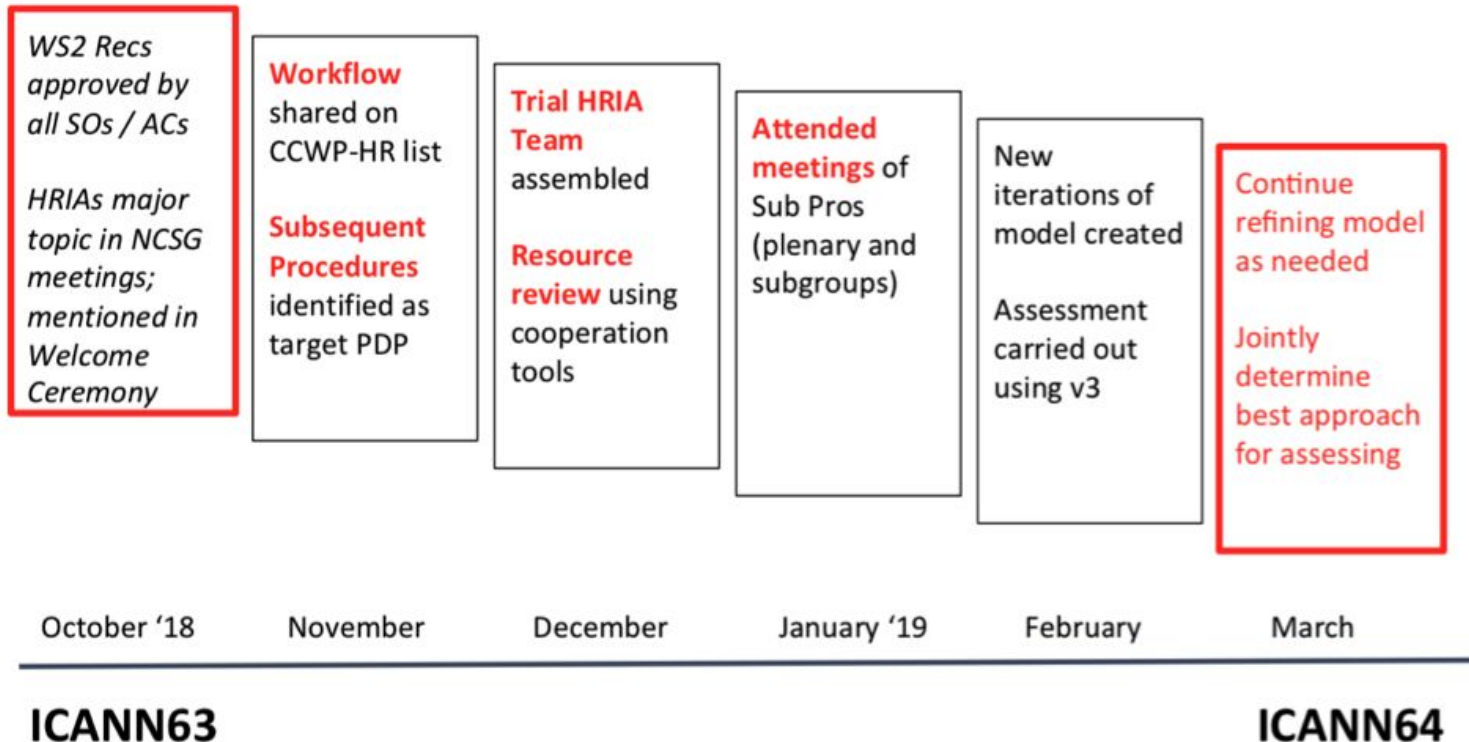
WS2 Recs approved by all SOs / ACs

HRIAs major topic in NCSG meetings; mentioned in Welcome Ceremony

Workflow shared on CCWP-HR list

Subsequent Procedures identified as target PDP

Trial HRIA Team assembled

Resource review using cooperation tools

Attended meetings of Sub Pros (plenary and subgroups)

New iterations of model created

Assessment carried out using v3

Continue refining model as needed

Jointly determine best approach for assessing

October '18

November

December

January '19

February

March

ICANN63

ICANN64